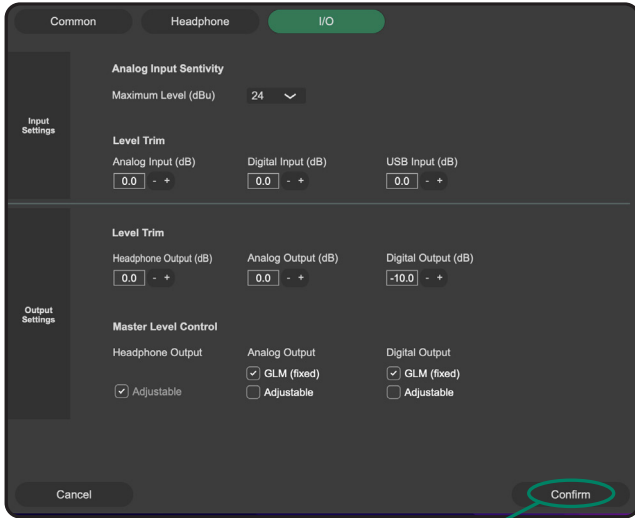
Common Headphone I/O

Input Settings

Analog Input Sentivity

Maximum Level (dBu) 24

Level Trim

Analog Input (dB) 0.0 - +

Digital Input (dB) 0.0 - +

USB Input (dB) 0.0 - +

Output Settings

Level Trim

Headphone Output (dB) 0.0 - +

Analog Output (dB) 0.0 - +

Digital Output (dB) -10.0 - +

Master Level Control

Headphone Output

Adjustable

Analog Output

GLM (fixed)

Adjustable

Digital Output

GLM (fixed)

Adjustable

Cancel

Confirm